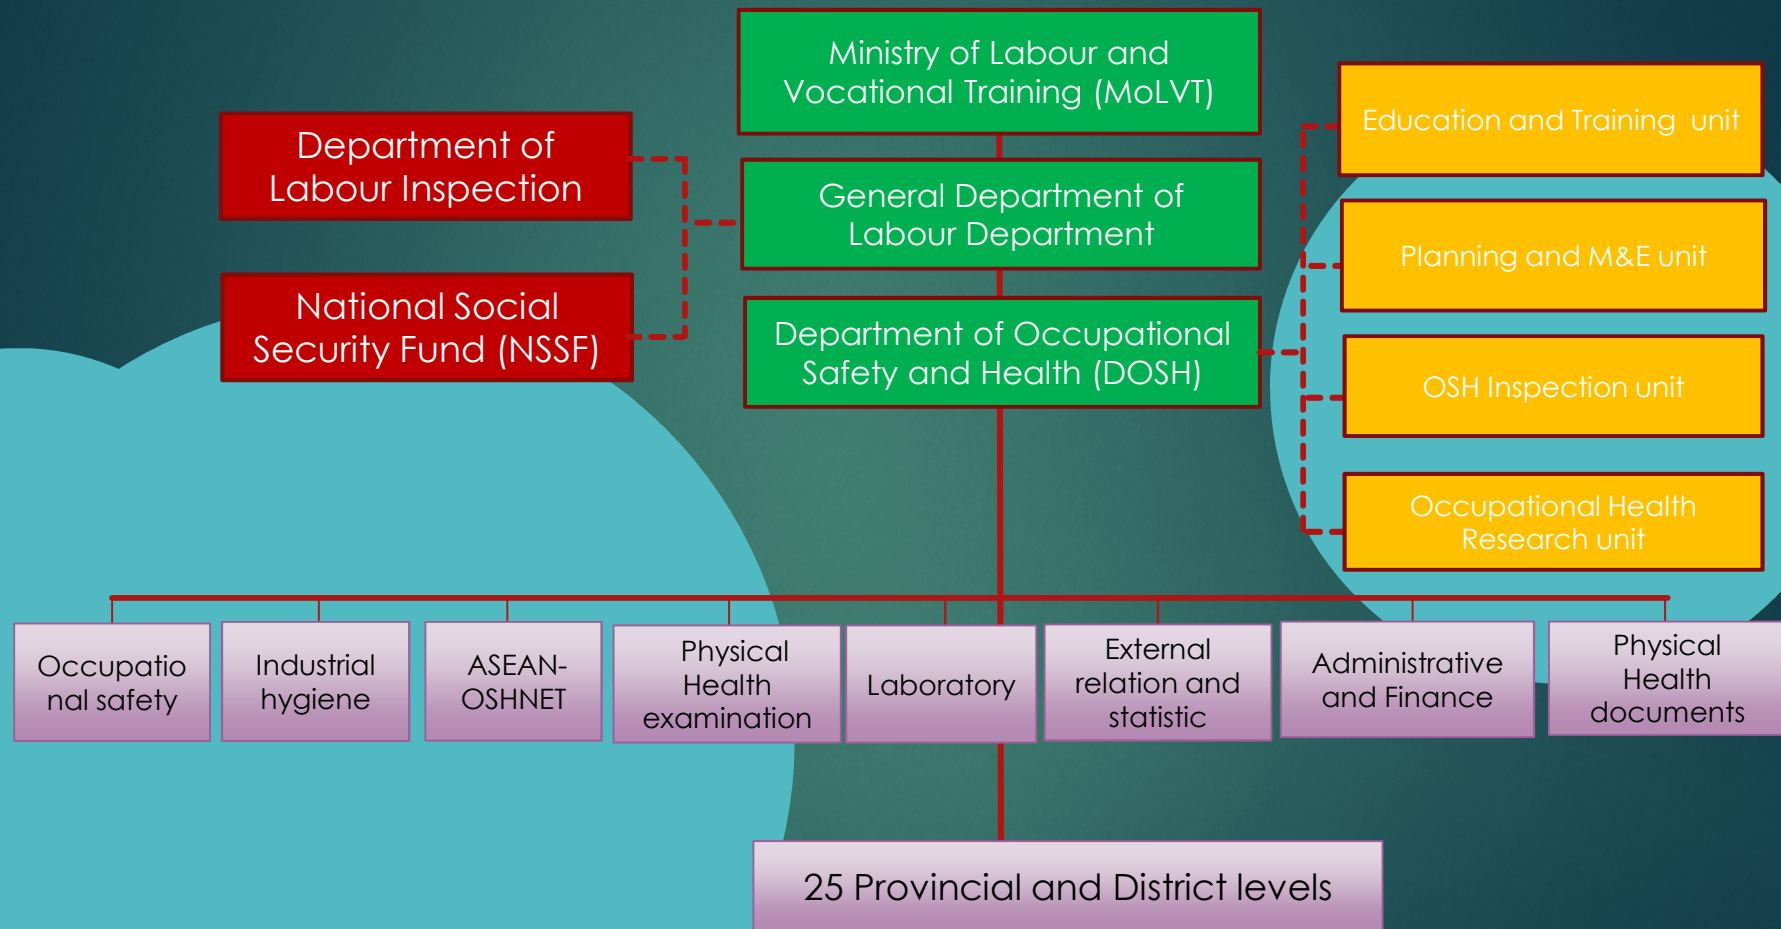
Ministry of Labour and Vocational Training (MoLVT)

Department of Labour Inspection

National Social Security Fund (NSSF)

General Department of Labour Department

Department of Occupational Safety and Health (DOSH)

Education and Training unit

Planning and M&E unit

OSH Inspection unit

Occupational Health Research unit

Occupatio nal safety

Industrial hygiene

ASEAN-OSHNET

Physical Health examination

Laboratory

External relation and statistic

Administrative and Finance

Physical Health documents

25 Provincial and District levels